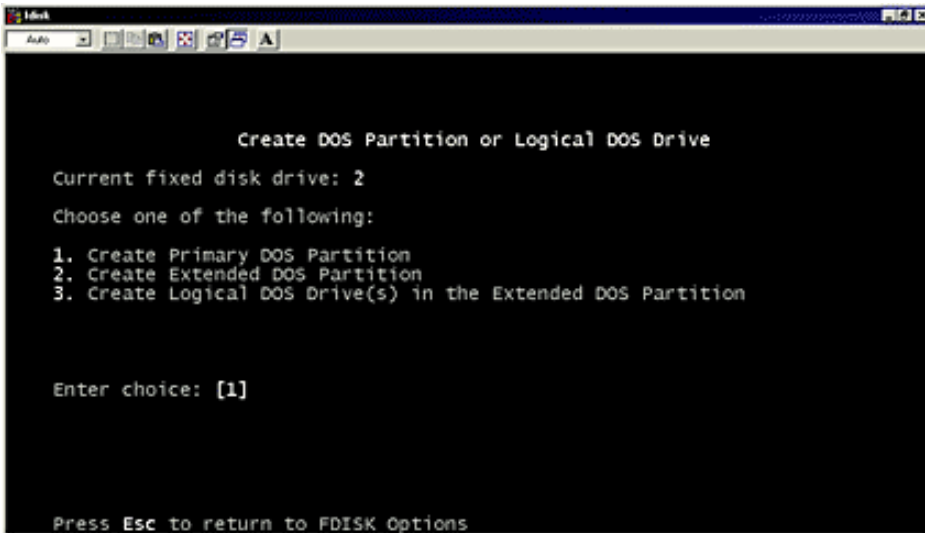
fdisk

Auto

A

Create DOS Partition or Logical DOS Drive

Current fixed disk drive: 2

Choose one of the following:

1. Create Primary DOS Partition
2. Create Extended DOS Partition
3. Create Logical DOS Drive(s) in the Extended DOS Partition

Enter choice: [1]

Press Esc to return to FDISK Options